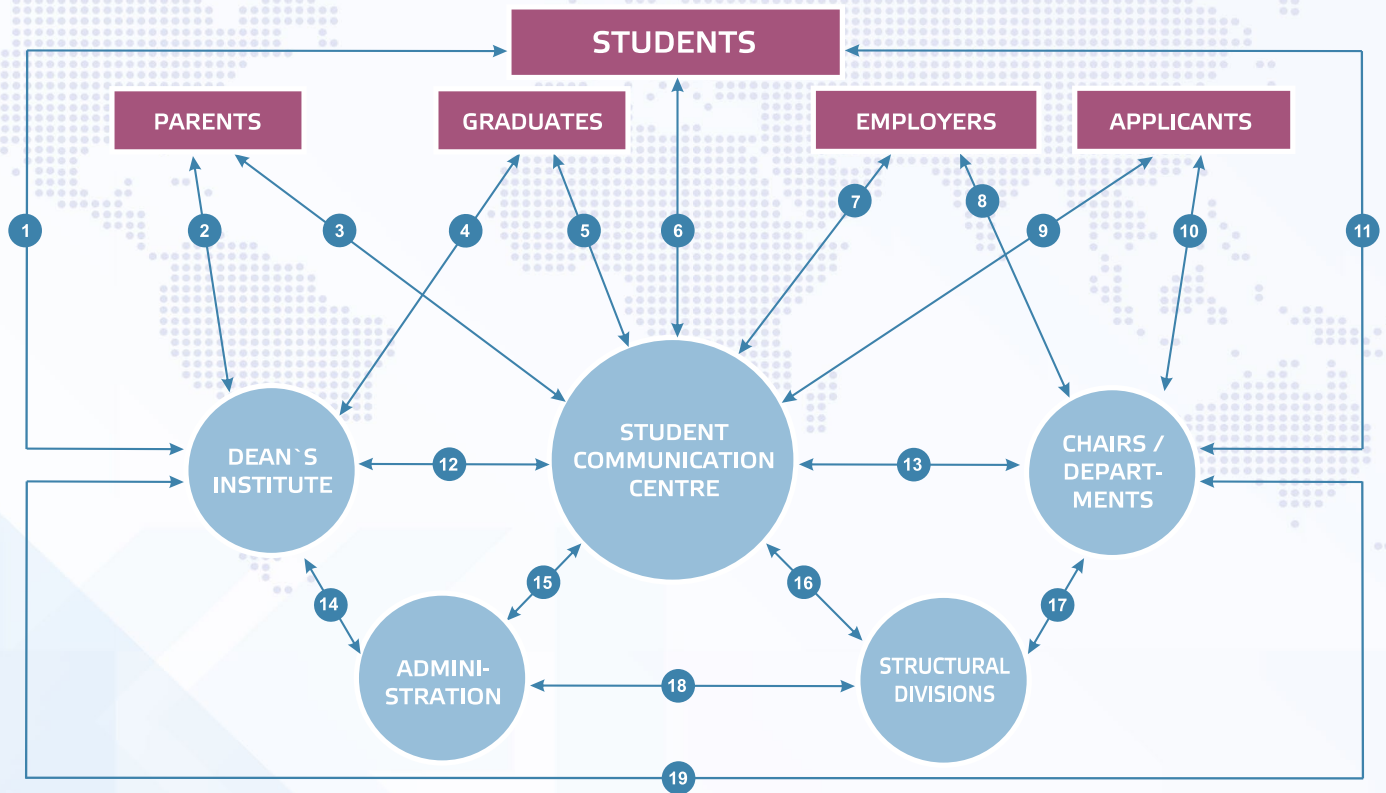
STUDENTS

PARENTS

GRADUATES

EMPLOYERS

APPLICANTS

1
2
3
4
5
6
7
8
9
10
11

DEAN`S INSTITUTE

12

STUDENT COMMUNICATION CENTRE

13

CHAIRS / DEPARTMENTS

14
15
16
17

ADMINISTRATION

18

STRUCTURAL DIVISIONS

19